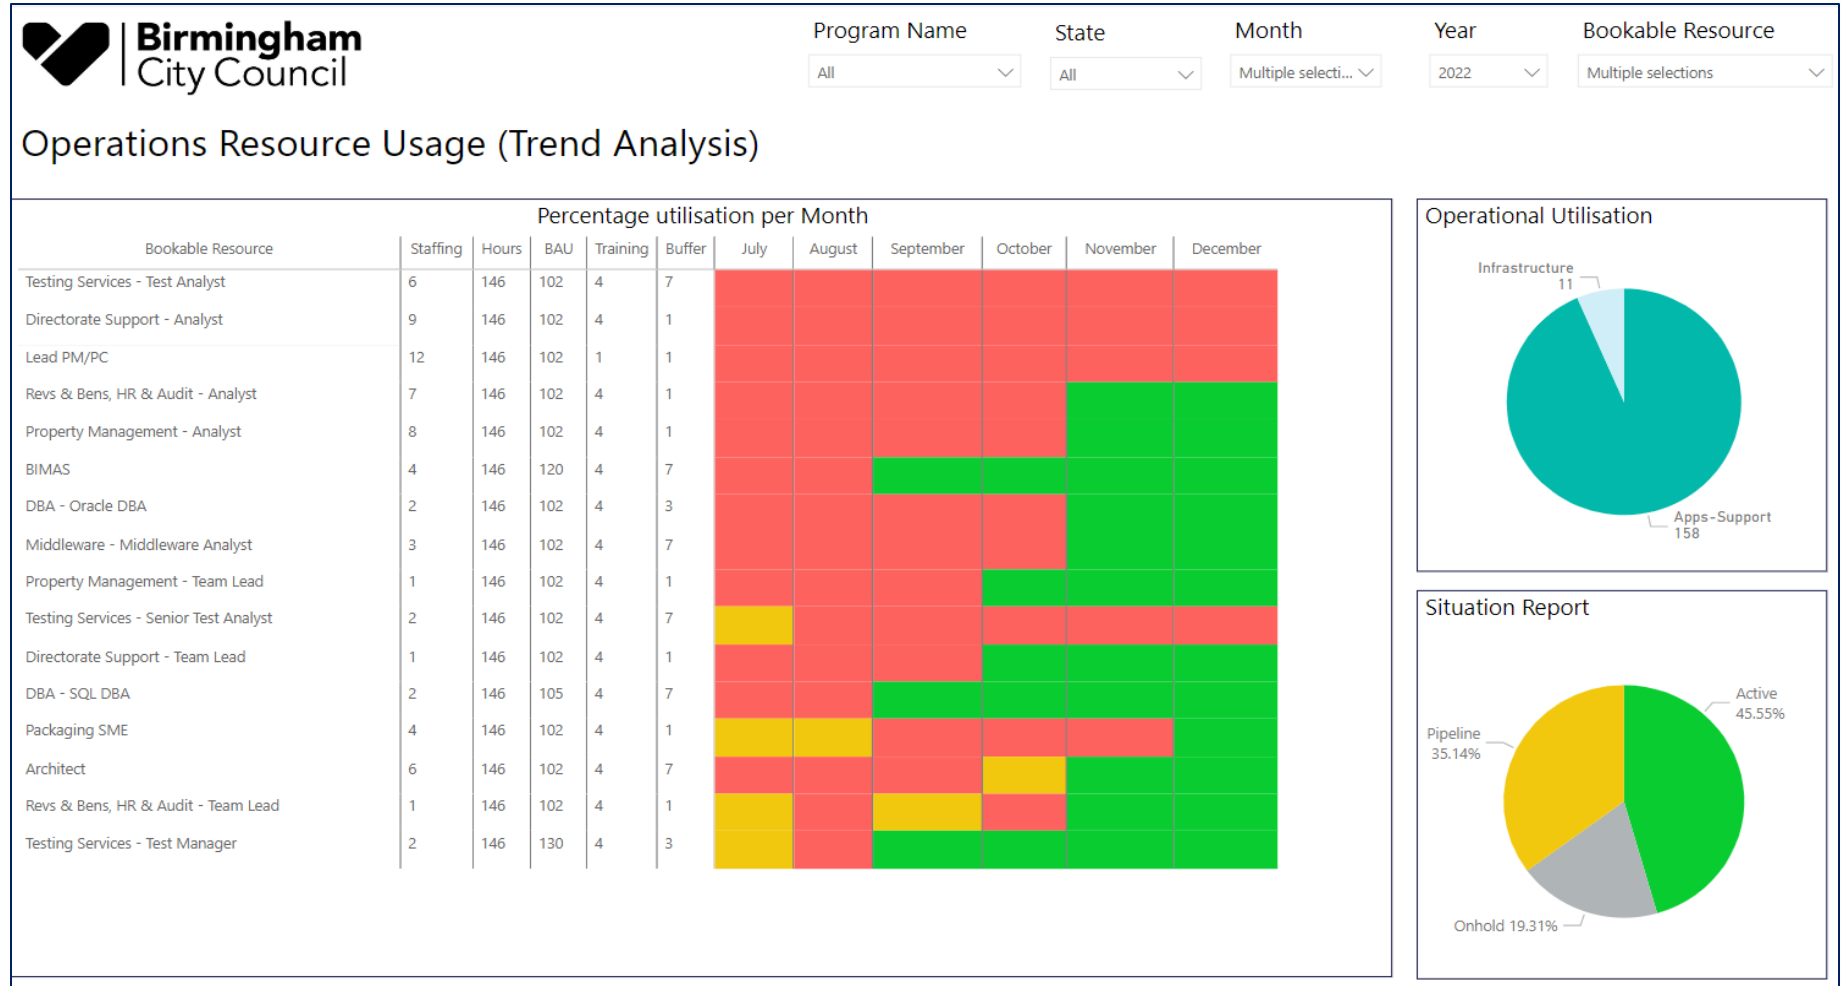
Birmingham City Council

Program Name
All

State
All

Month
Multiple selecti...

Year
2022

Bookable Resource
Multiple selections

Operations Resource Usage (Trend Analysis)

Percentage utilisation per Month

| Bookable Resource | Staffing | Hours | BAU | Training | Buffer | July | August | September | October | November | December |
|---|---|---|---|---|---|---|---|---|---|---|---|
| Testing Services - Test Analyst | 6 | 146 | 102 | 4 | 7 | | | | | | |
| Directorate Support - Analyst | 9 | 146 | 102 | 4 | 1 | | | | | | |
| Lead PM/PC | 12 | 146 | 102 | 1 | 1 | | | | | | |
| Revs & Bens, HR & Audit - Analyst | 7 | 146 | 102 | 4 | 1 | | | | | | |
| Property Management - Analyst | 8 | 146 | 102 | 4 | 1 | | | | | | |
| BIMAS | 4 | 146 | 120 | 4 | 7 | | | | | | |
| DBA - Oracle DBA | 2 | 146 | 102 | 4 | 3 | | | | | | |
| Middleware - Middleware Analyst | 3 | 146 | 102 | 4 | 7 | | | | | | |
| Property Management - Team Lead | 1 | 146 | 102 | 4 | 1 | | | | | | |
| Testing Services - Senior Test Analyst | 2 | 146 | 102 | 4 | 7 | | | | | | |
| Directorate Support - Team Lead | 1 | 146 | 102 | 4 | 1 | | | | | | |
| DBA - SQL DBA | 2 | 146 | 105 | 4 | 7 | | | | | | |
| Packaging SME | 4 | 146 | 102 | 4 | 1 | | | | | | |
| Architect | 6 | 146 | 102 | 4 | 7 | | | | | | |
| Revs & Bens, HR & Audit - Team Lead | 1 | 146 | 102 | 4 | 1 | | | | | | |
| Testing Services - Test Manager | 2 | 146 | 130 | 4 | 3 | | | | | | |

Operational Utilisation
Infrastructure 11
Apps-Support 158

Situation Report
Active 45.55%
Pipeline 35.14%
Onhold 19.31%